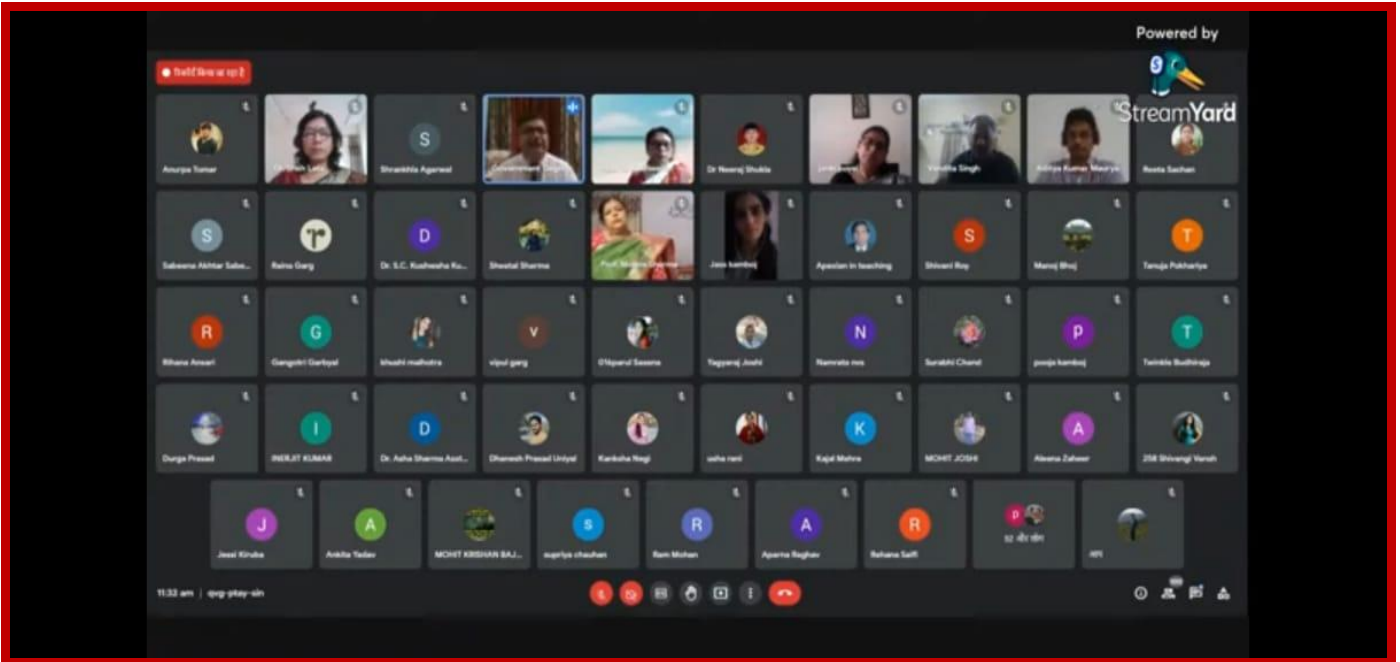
Powered by
StreamYard

रिकॉर्ड किया जा रहा है

Anurpa Tomar
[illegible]
Shrankhla Agarwal
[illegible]
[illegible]
Dr Neeraj Shukla
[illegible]
Vandna Singh
Aditya Kumar Maurya
Reeta Sachan

S
Sabeena Akhtar Sabe...
Raina Garg
D
Dr. S.C. Kushwaha Ku...
Sheetal Sharma
Prof. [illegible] Sharma
Jasu kamboj
Apexian in teaching
S
Shivani Roy
Manoj Bhoj
T
Tanuja Pokhariya

R
Rihana Ansari
G
Gangotri Garbyal
khushi malhotra
V
vipul garg
O1Nparul Saxena
Yagyaraj Joshi
N
Namrata nss
Surabhi Chand
P
pooja kamboj
T
Twinkle Budhiraja

Durga Prasad
I
INDRJIT KUMAR
D
Dr. Asha Sharma Asst...
Dhanesh Prasad Uniyal
Kanksha Negi
usha rani
K
Kajal Mehra
MOHIT JOSHI
A
Aleena Zaheer
258 Shivangi Vansh

J
Jessi Kiruba
A
Ankita Yadav
MOHIT KRISHAN BAJ...
S
supriya chauhan
R
Ram Mohan
A
Aparna Raghav
R
Rehana Saifi
P
52 और लोग
HPI

11:32 am | qvg-ptay-sin